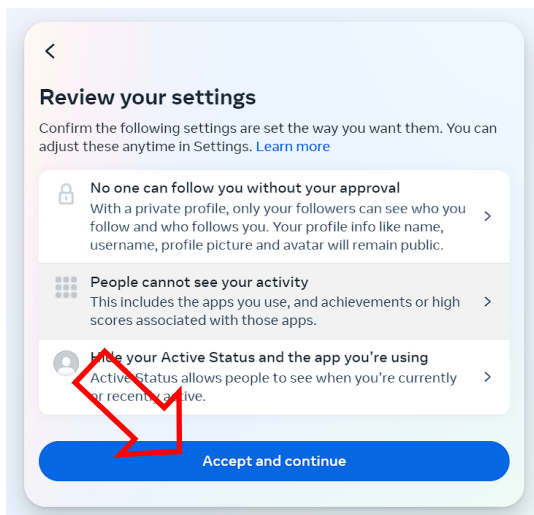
Review your settings

Confirm the following settings are set the way you want them. You can adjust these anytime in Settings. Learn more

No one can follow you without your approval
With a private profile, only your followers can see who you follow and who follows you. Your profile info like name, username, profile picture and avatar will remain public.

People cannot see your activity
This includes the apps you use, and achievements or high scores associated with those apps.

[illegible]ide your Active Status and the app you're using
Active Status allows people to see when you're currently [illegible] recently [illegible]ctive.

Accept and continue